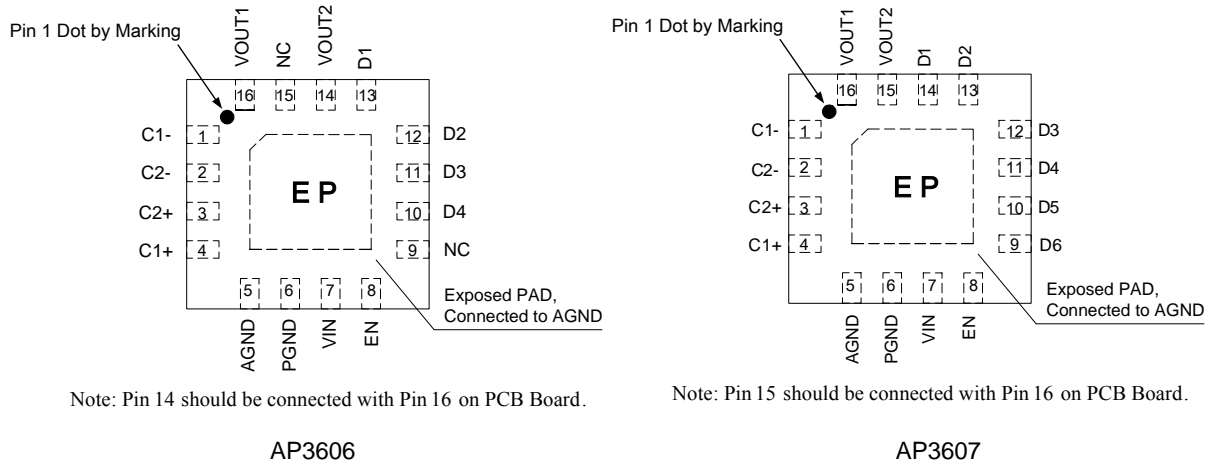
Pin 1 Dot by Marking

VOUT1 NC VOUT2 D1

16 15 14 13

C1- 1
C2- 2
C2+ 3
C1+ 4

12 D2
11 D3
10 D4
9 NC

EP

5 6 7 8

AGND PGND VIN EN

Exposed PAD, Connected to AGND

Note: Pin 14 should be connected with Pin 16 on PCB Board.

AP3606

Pin 1 Dot by Marking

VOUT1 VOUT2 D1 D2

16 15 14 13

C1- 1
C2- 2
C2+ 3
C1+ 4

12 D3
11 D4
10 D5
9 D6

EP

5 6 7 8

AGND PGND VIN EN

Exposed PAD, Connected to AGND

Note: Pin 15 should be connected with Pin 16 on PCB Board.

AP3607